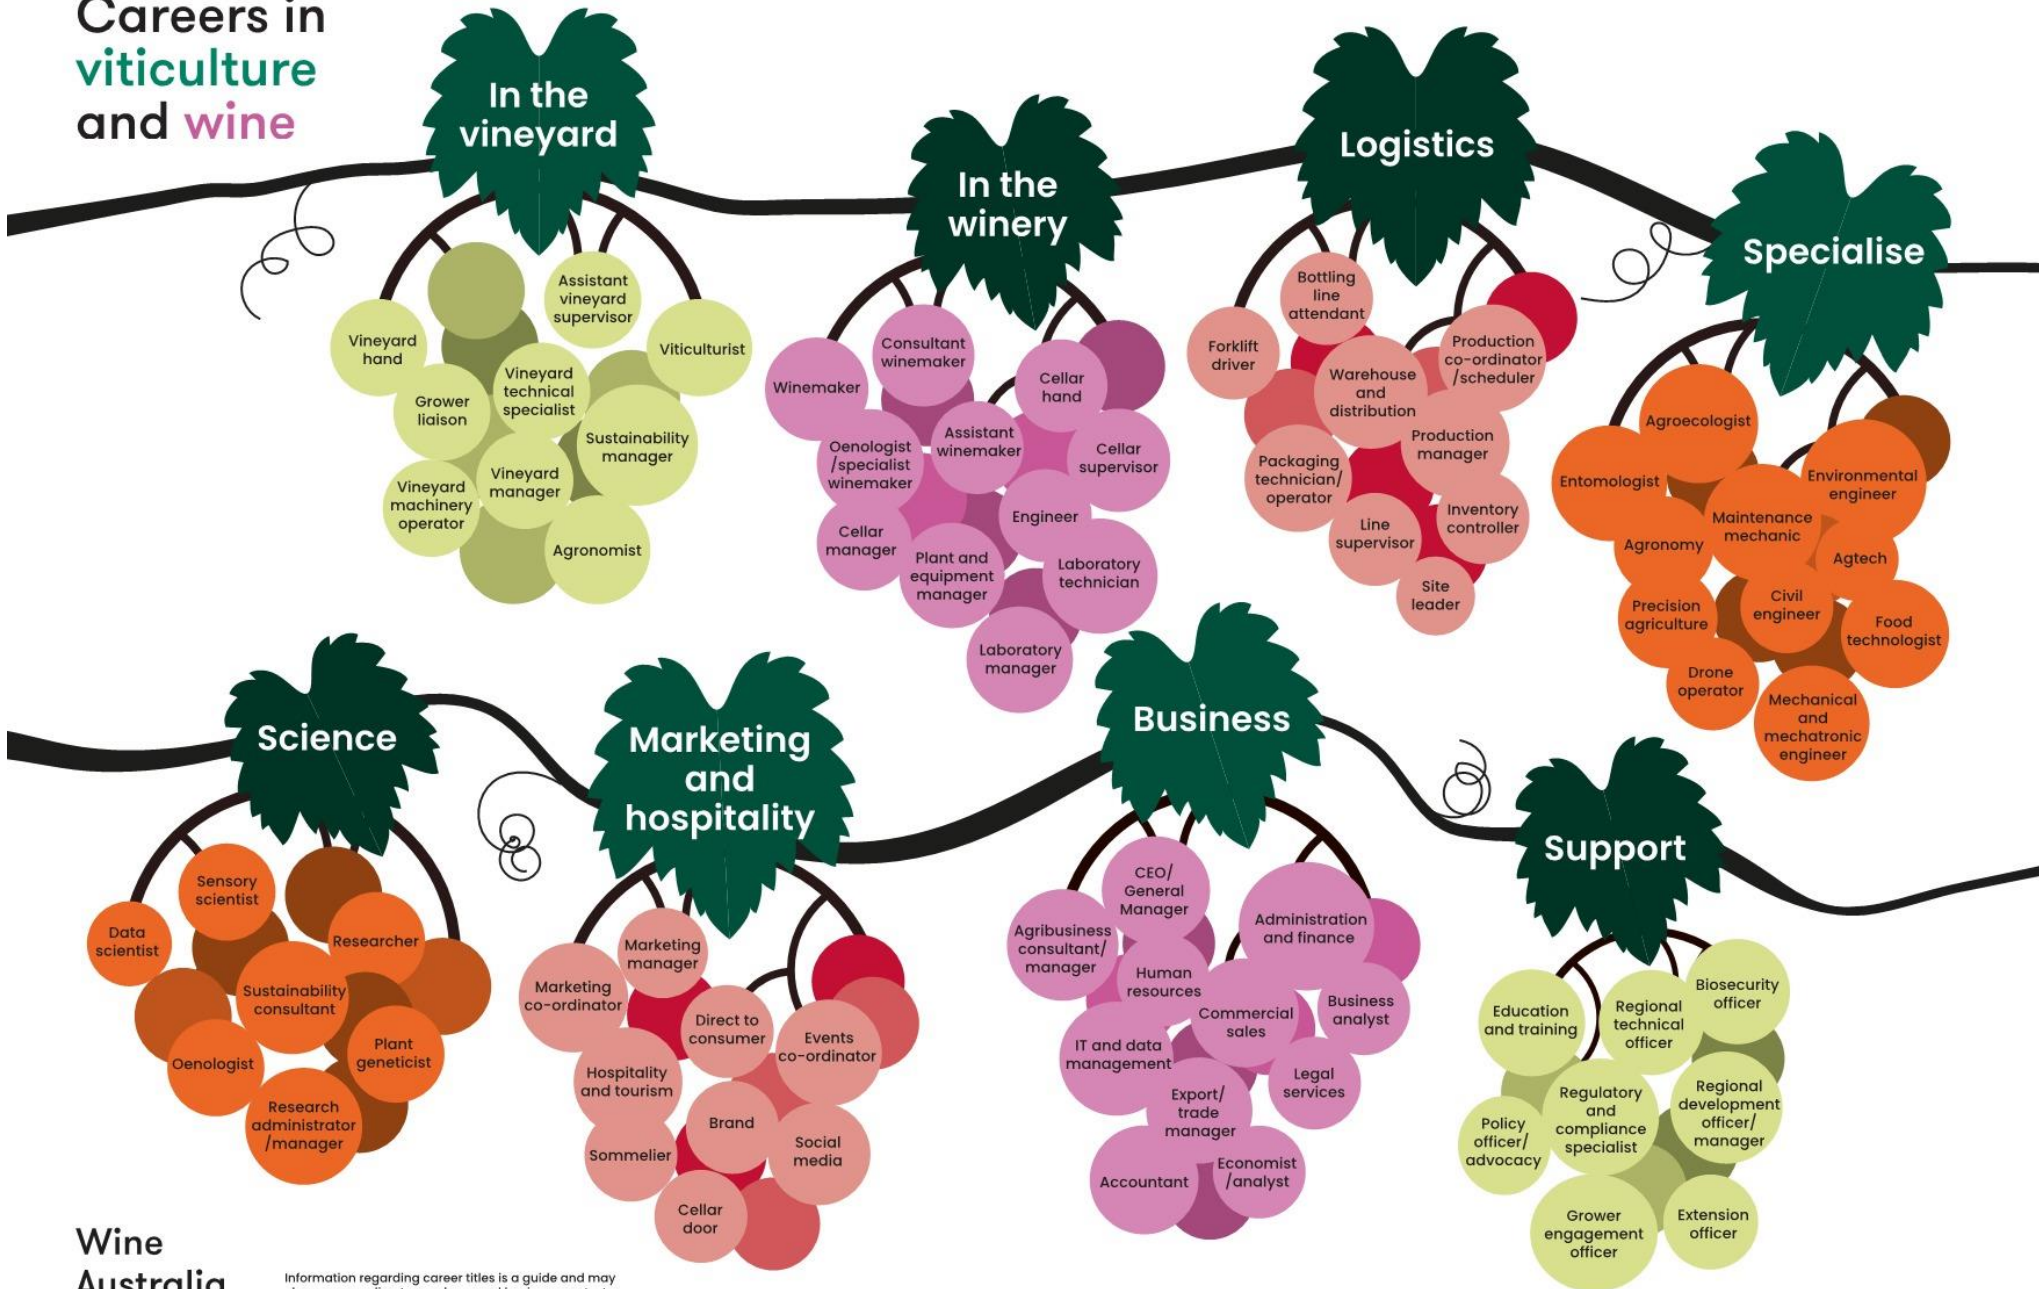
Careers in viticulture and wine

In the vineyard

Vineyard hand

Grower liaison

Assistant vineyard supervisor

Viticulturist

Vineyard technical specialist

Sustainability manager

Vineyard machinery operator

Vineyard manager

Agronomist

In the winery

Consultant winemaker

Winemaker

Cellar hand

Assistant winemaker

Oenologist /specialist winemaker

Cellar supervisor

Engineer

Cellar manager

Plant and equipment manager

Laboratory technician

Laboratory manager

Logistics

Bottling line attendant

Forklift driver

Production co-ordinator /scheduler

Warehouse and distribution

Production manager

Packaging technician/ operator

Inventory controller

Line supervisor

Site leader

Specialise

Agroecologist

Entomologist

Environmental engineer

Maintenance mechanic

Agronomy

Agtech

Precision agriculture

Civil engineer

Food technologist

Drone operator

Mechanical and mechatronic engineer

Science

Sensory scientist

Data scientist

Researcher

Sustainability consultant

Plant geneticist

Oenologist

Research administrator /manager

Marketing and hospitality

Marketing manager

Marketing co-ordinator

Direct to consumer

Events co-ordinator

Hospitality and tourism

Brand

Sommelier

Social media

Cellar door

Business

CEO/ General Manager

Agribusiness consultant/ manager

Administration and finance

Human resources

Commercial sales

Business analyst

IT and data management

Export/ trade manager

Legal services

Accountant

Economist /analyst

Support

Education and training

Regional technical officer

Biosecurity officer

Regulatory and compliance specialist

Regional development officer/ manager

Policy officer/ advocacy

Grower engagement officer

Extension officer

Wine Australia

Information regarding career titles is a guide and may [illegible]